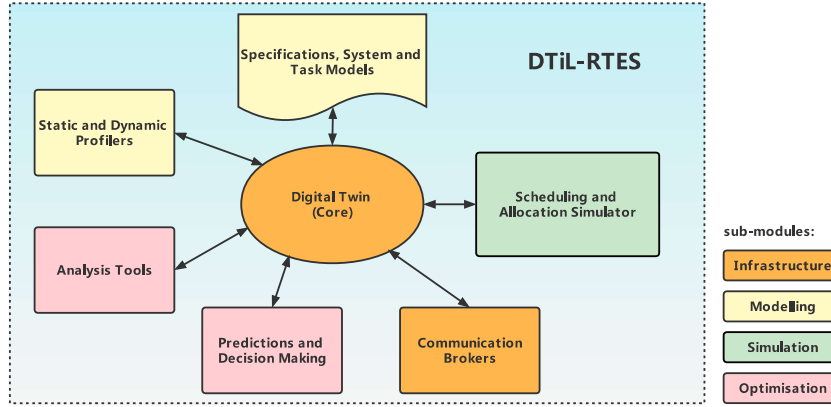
DTiL-RTES

Specifications, System and Task Models

Static and Dynamic Profilers

Digital Twin (Core)

Scheduling and Allocation Simulator

Analysis Tools

Predictions and Decision Making

Communication Brokers

sub-modules:

Infrastructure

Modelling

Simulation

Optimisation